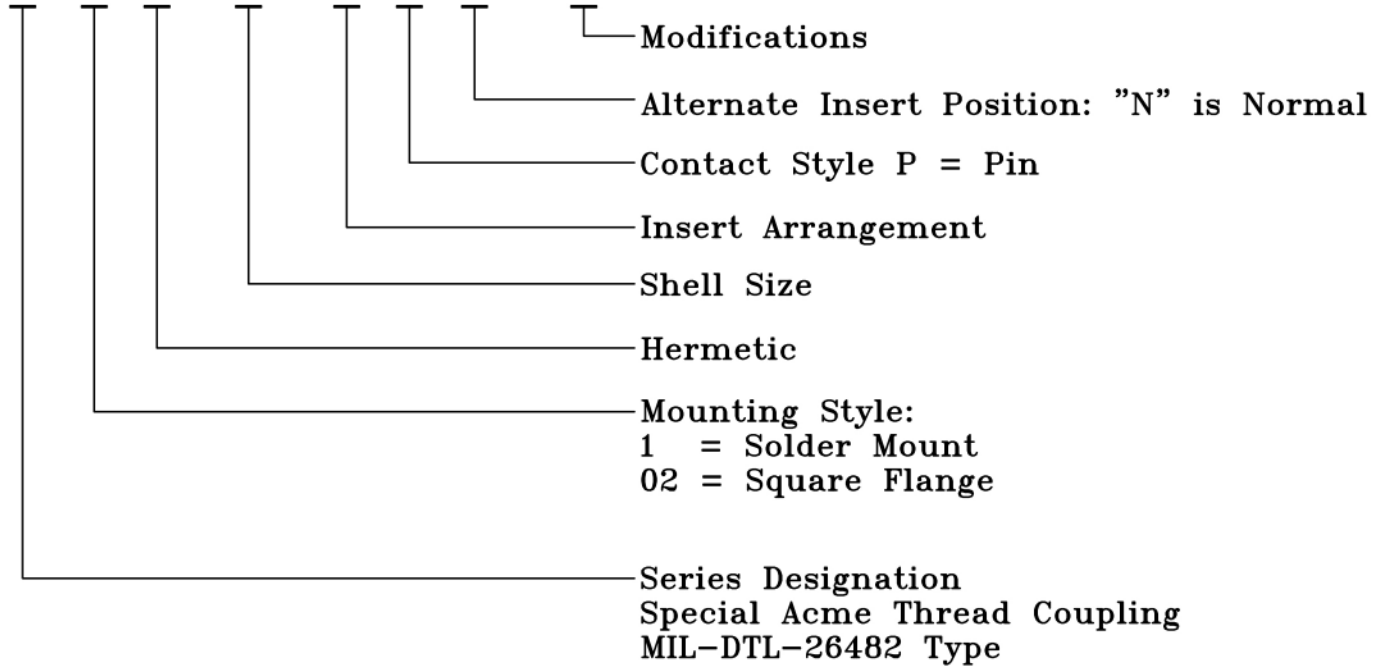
Modifications

Alternate Insert Position: "N" is Normal

Contact Style P = Pin

Insert Arrangement

Shell Size

Hermetic

Mounting Style:
1 = Solder Mount
02 = Square Flange

Series Designation
Special Acme Thread Coupling
MIL-DTL-26482 Type